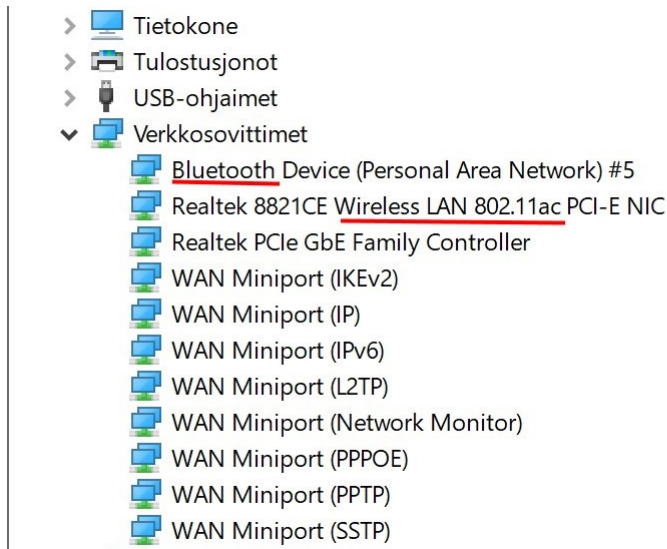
Tietokone
Tulostusjonot
USB-ohjaimet
Verkkosovittimet
Bluetooth Device (Personal Area Network) #5
Realtek 8821CE Wireless LAN 802.11ac PCI-E NIC
Realtek PCIe GbE Family Controller
WAN Miniport (IKEv2)
WAN Miniport (IP)
WAN Miniport (IPv6)
WAN Miniport (L2TP)
WAN Miniport (Network Monitor)
WAN Miniport (PPPOE)
WAN Miniport (PPTP)
WAN Miniport (SSTP)